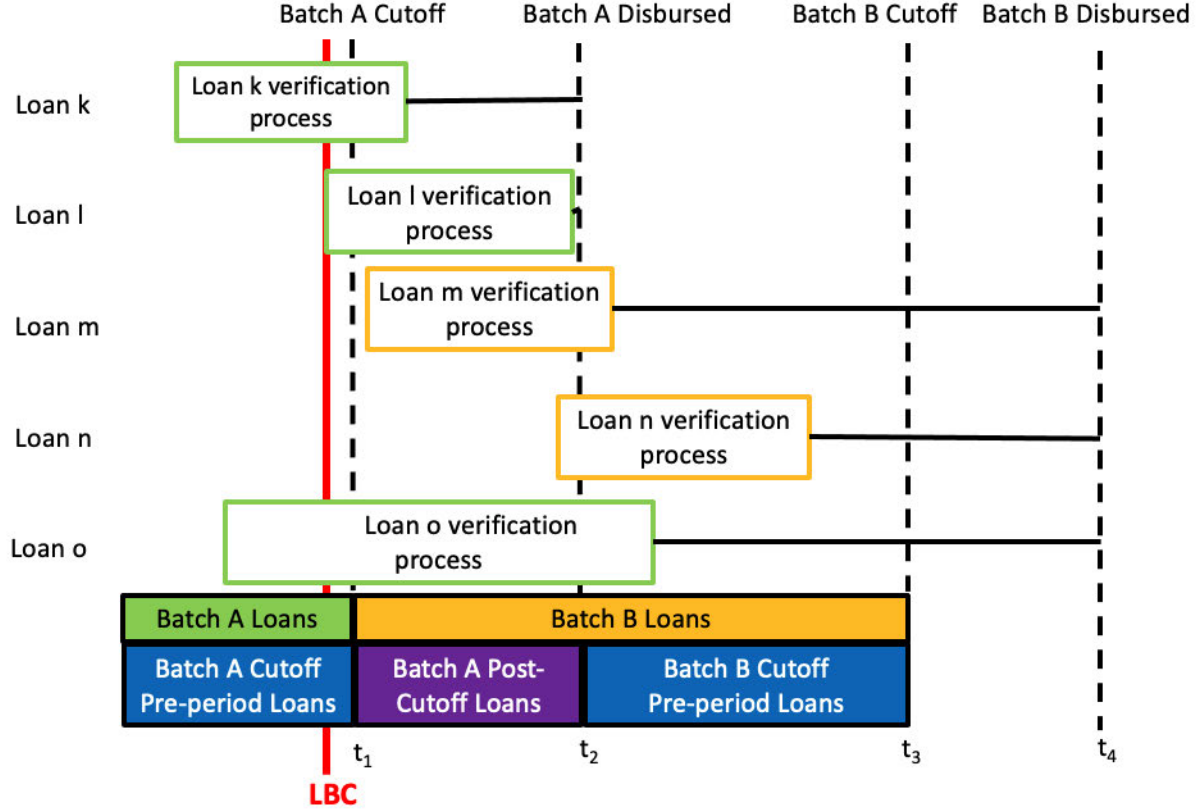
Batch A Cutoff Batch A Disbursed Batch B Cutoff Batch B Disbursed

Loan k
Loan k verification process

Loan l
Loan l verification process

Loan m
Loan m verification process

Loan n
Loan n verification process

Loan o
Loan o verification process

Batch A Loans
Batch B Loans

Batch A Cutoff Pre-period Loans
Batch A Post-Cutoff Loans
Batch B Cutoff Pre-period Loans

$t_1$ $t_2$ $t_3$ $t_4$

LBC